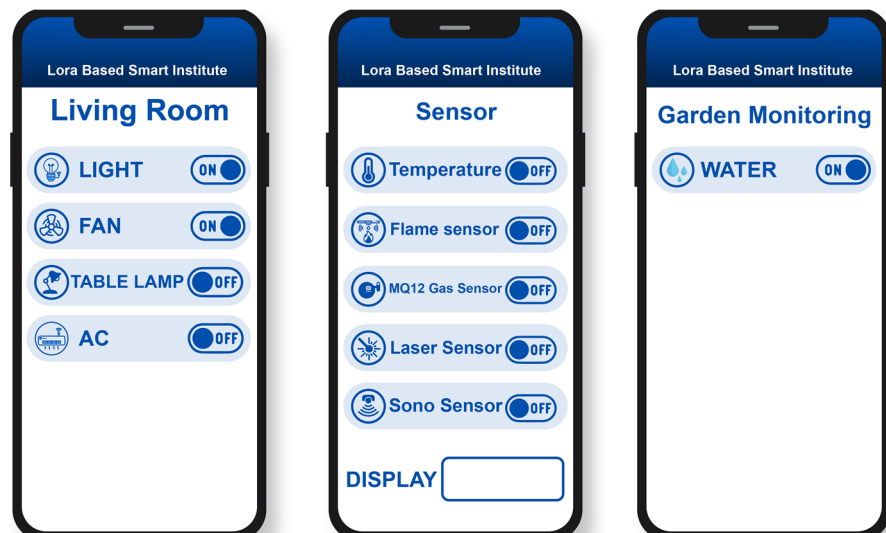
Lora Based Smart Institute

Living Room

LIGHT ON

FAN ON

TABLE LAMP OFF

AC OFF

Lora Based Smart Institute

Sensor

Temperature OFF

Flame sensor OFF

MQ12 Gas Sensor OFF

Laser Sensor OFF

Sono Sensor OFF

DISPLAY

Lora Based Smart Institute

Garden Monitoring

WATER ON